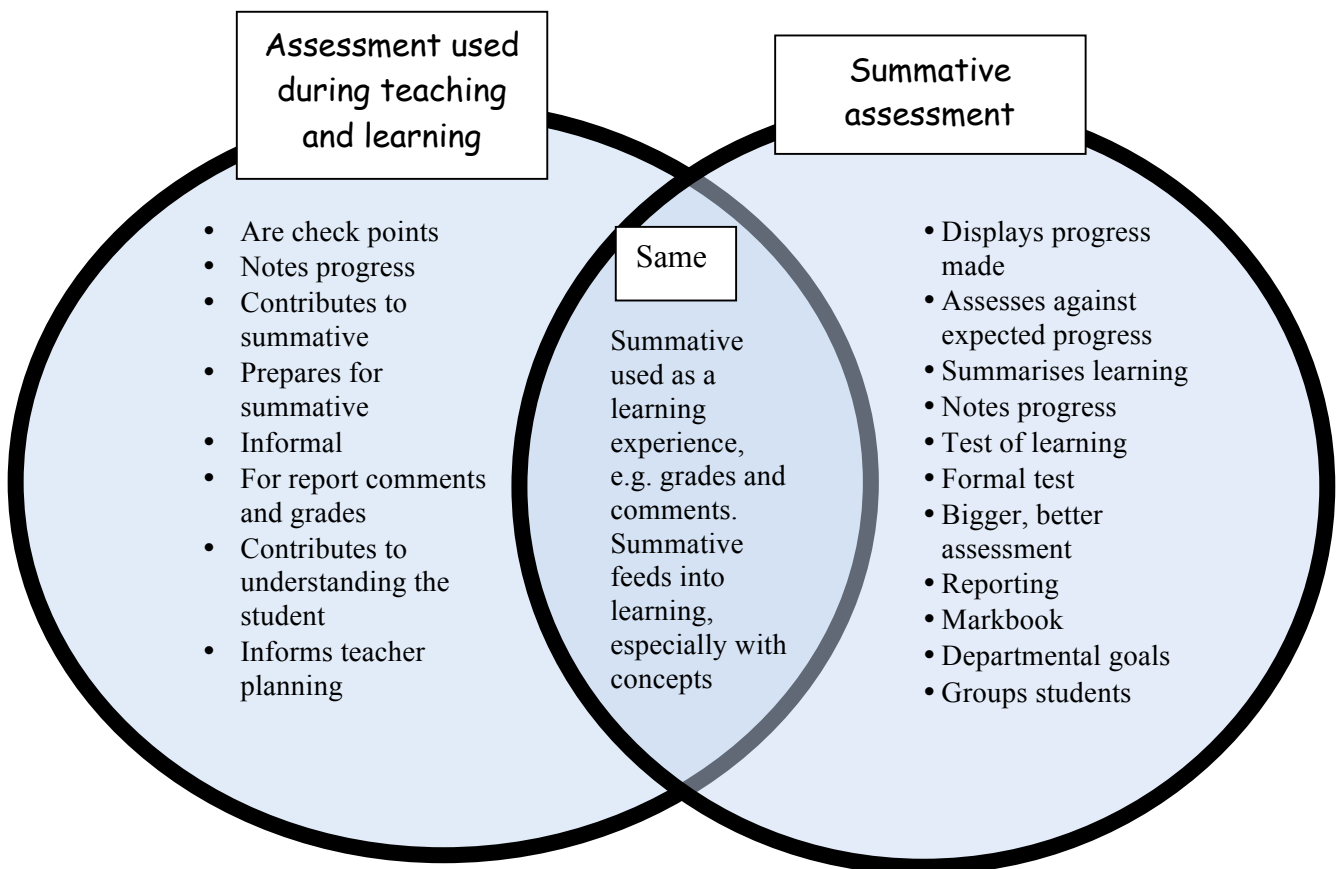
Assessment used during teaching and learning

- Are check points
- Notes progress
- Contributes to summative
- Prepares for summative
- Informal
- For report comments and grades
- Contributes to understanding the student
- Informs teacher planning

Same

Summative used as a learning experience, e.g. grades and comments. Summative feeds into learning, especially with concepts

Summative assessment

- Displays progress made
- Assesses against expected progress
- Summarises learning
- Notes progress
- Test of learning
- Formal test
- Bigger, better assessment
- Reporting
- Markbook
- Departmental goals
- Groups students